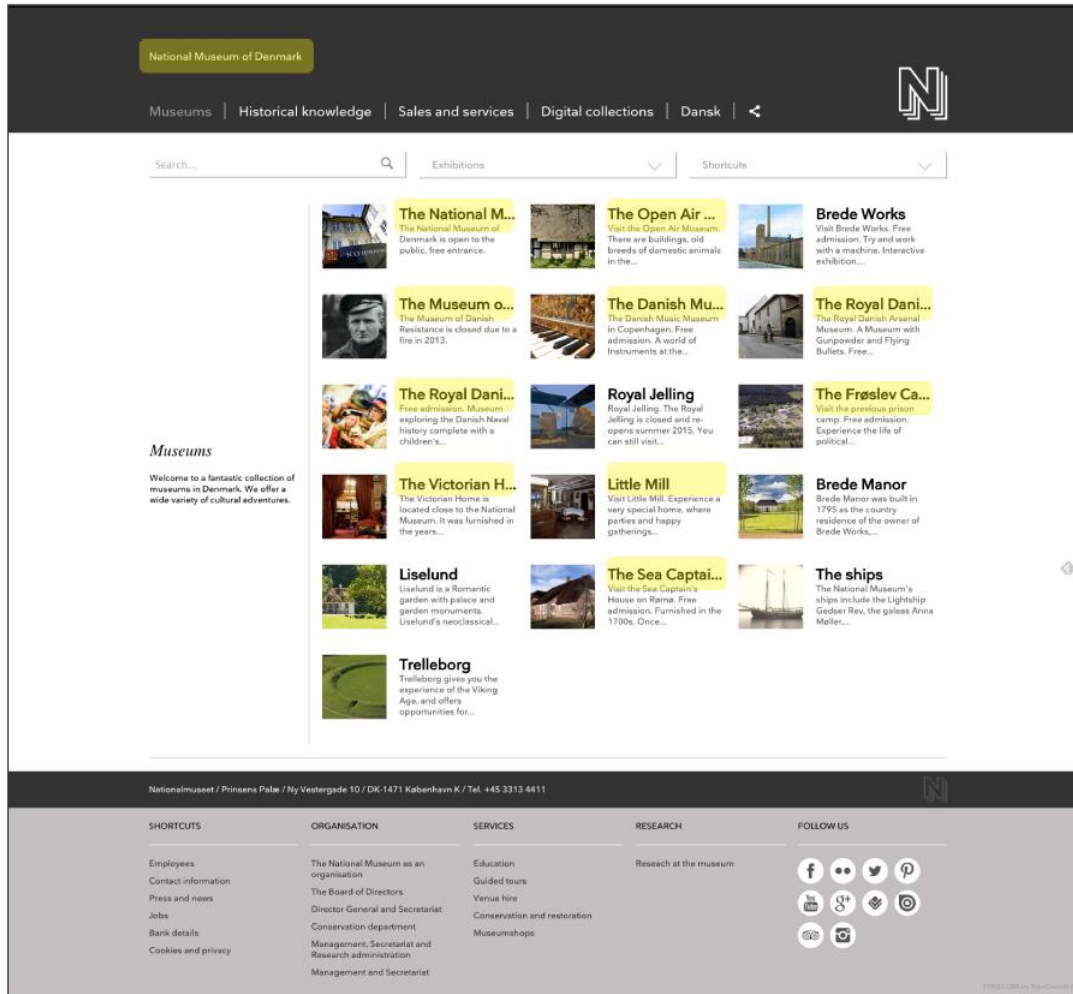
National Museum of Denmark

Museums | Historical knowledge | Sales and services | Digital collections | Dansk |

Search...

Exhibitions

Shortcuts

The National M...
The National Museum of Denmark is open to the public, free entrance.

The Open Air ...
Visit the Open Air Museum. There are buildings, old breeds of domestic animals in the...

Brede Works
Visit Brede Works. Free admission. Try and work with a machine. Interactive exhibition...

The Museum o...
The Museum of Danish Resistance is closed due to a fire in 2013.

The Danish Mu...
The Danish Music Museum in Copenhagen. Free admission. A world of Instruments at the...

The Royal Dani...
The Royal Danish Arsenal Museum. A Museum with Gunpowder and Flying Bullets. Free...

The Royal Dani...
Free admission. Museum exploring the Danish Naval history complete with a children's...

Royal Jelling
Royal Jelling. The Royal Jelling is closed and re-opens summer 2015. You can still visit...

The Frøslev Ca...
Visit the previous prison camp. Free admission. Experience the life of political...

Museums

Welcome to a fantastic collection of museums in Denmark. We offer a wide variety of cultural adventures.

The Victorian H...
The Victorian Home is located close to the National Museum. It was furnished in the years...

Little Mill
Visit Little Mill. Experience a very special home, where parties and happy gatherings...

Brede Manor
Brede Manor was built in 1795 as the country residence of the owner of Brede Works,...

Liselund
Liselund is a Romantic garden with palace and garden monuments. Liselund's neoclassical...

The Sea Captai...
Visit the Sea Captain's House on Rømø. Free admission. Furnished in the 1700s. Once...

The ships
The National Museum's ships include the Lightship Gedser Rev, the galeas Anna Møller,...

Trelleborg
Trelleborg gives you the experience of the Viking Age, and offers opportunities for...

Nationalmuseet / Prinsens Palæ / Ny Vestergade 10 / DK-1471 København K / Tel. +45 3313 4411

SHORTCUTS
Employees
Contact information
Press and news
Jobs
Bank details
Cookies and privacy

ORGANISATION
The National Museum as an organisation
The Board of Directors
Director General and Secretariat
Conservation department
Management, Secretariat and Research administration
Management and Secretariat

SERVICES
Education
Guided tours
Venue hire
Conservation and restoration
Museumshops

RESEARCH
Reseach at the museum

FOLLOW US